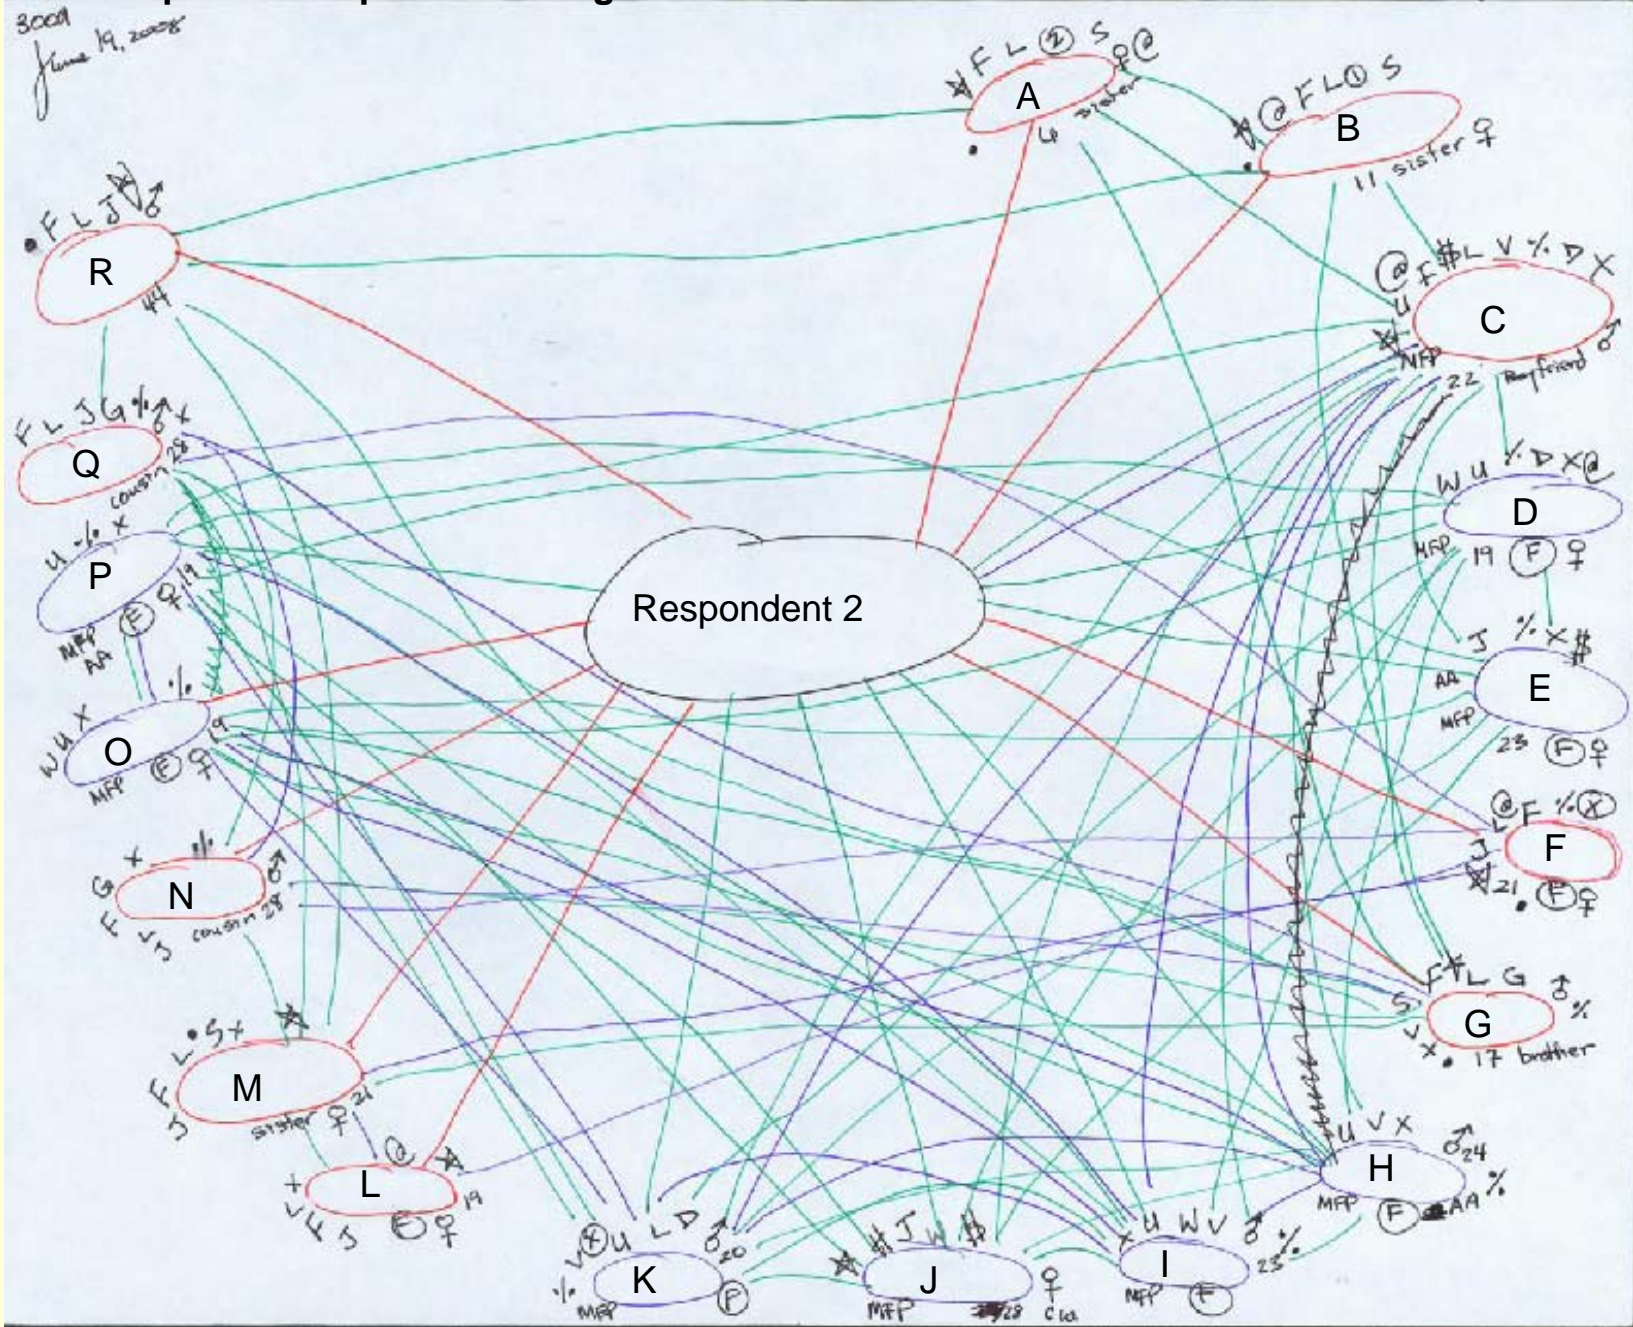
3009
June 19, 2008

A
F L ② S ♀ @
4 sister

B
@ F L ① S
11 sister ♀

R
F L J ♂
44

C
@ F # L V % D X
U
NFP 22 boyfriend ♂

Q
F L J G % X
cousin 28 ♂

D
W U % D X @
MFP 19 Ⓕ ♀

P
U % X
MFP AA Ⓔ ♀ 19

Respondent 2

E
J % X #
AA MFP 23 Ⓕ ♀

O
% W U X
MFP Ⓔ ♀ 19

F
@ F % Ⓧ
L J
21 Ⓕ ♀

N
G X #
F V J cousin 28 ♂

G
F # L G ♂ %
S V X 17 brother

M
S X
F L J
sister ♀ 21

H
U V X
♂ 24
MFP Ⓕ AA %

L
@
X V 4 J Ⓔ ♀ 19

K
% V Ⓧ U L D ♂ 20
MFP Ⓕ

J
# J W #
MFP 23 ♀ Cla

I
X U W V ♂
MFP Ⓕ 23 %